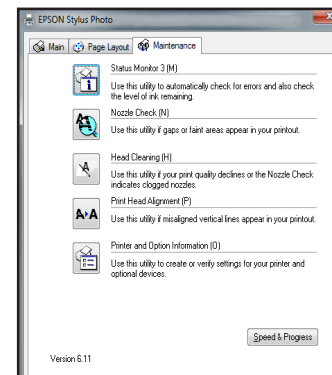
EPSON Stylus Photo

Main | Page Layout | Maintenance

Status Monitor 3 (M)

Use this utility to automatically check for errors and also check the level of ink remaining.

Nozzle Check (N)

Use this utility if gaps or faint areas appear in your printout.

Head Cleaning (H)

Use this utility if your print quality declines or the Nozzle Check indicates clogged nozzles.

Print Head Alignment (P)

Use this utility if misaligned vertical lines appear in your printout.

Printer and Option Information (O)

Use this utility to create or verify settings for your printer and optional devices.

Speed & Progress

Version 6.11